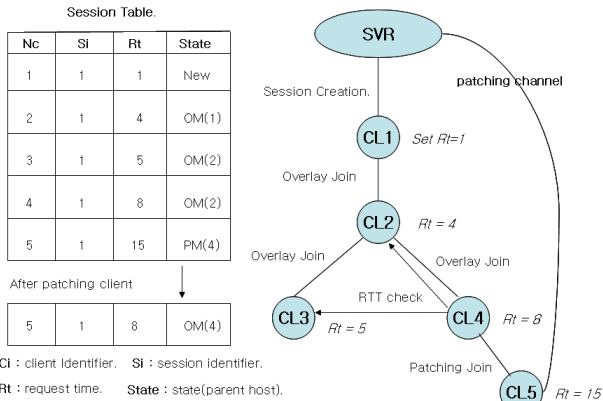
Session Table.

| Nc | Si | Rt | State |
|---|---|---|---|
| 1 | 1 | 1 | New |
| 2 | 1 | 4 | OM(1) |
| 3 | 1 | 5 | OM(2) |
| 4 | 1 | 8 | OM(2) |
| 5 | 1 | 15 | PM(4) |

After patching client

| 5 | 1 | 8 | OM(4) |
|---|---|---|---|

Ci : client Identifier. Si : session identifier.
Rt : request time. State : state(parent host).

SVR
patching channel
Session Creation.
CL1 Set Rt=1
Overlay Join
CL2 Rt = 4
Overlay Join
Overlay Join
RTT check
CL3 Rt = 5
CL4 Rt = 8
Patching Join
CL5 Rt = 15